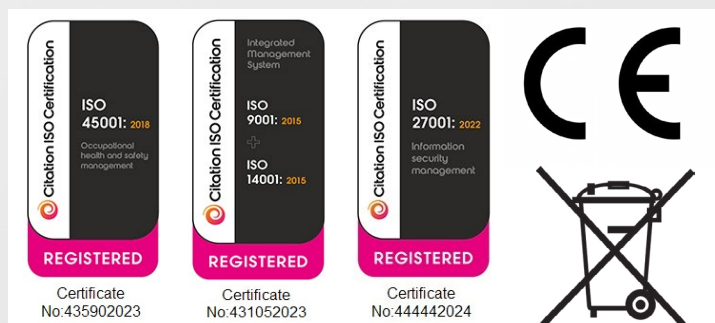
Citation ISO Certification
ISO 45001: 2018
Occupational health and safety management
REGISTERED
Certificate No:435902023

Citation ISO Certification
Integrated Management System
ISO 9001: 2015
+
ISO 14001: 2015
REGISTERED
Certificate No:431052023

Citation ISO Certification
ISO 27001: 2022
Information security management
REGISTERED
Certificate No:444442024

CE